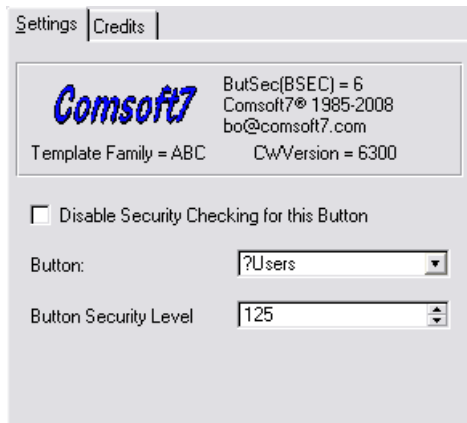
Settings | Credits

Comsoft7

ButSec(BSEC) = 6
Comsoft7® 1985-2008
bo@comsoft7.com

Template Family = ABC CWVersion = 6300

Disable Security Checking for this Button

Button: ?Users

Button Security Level 125